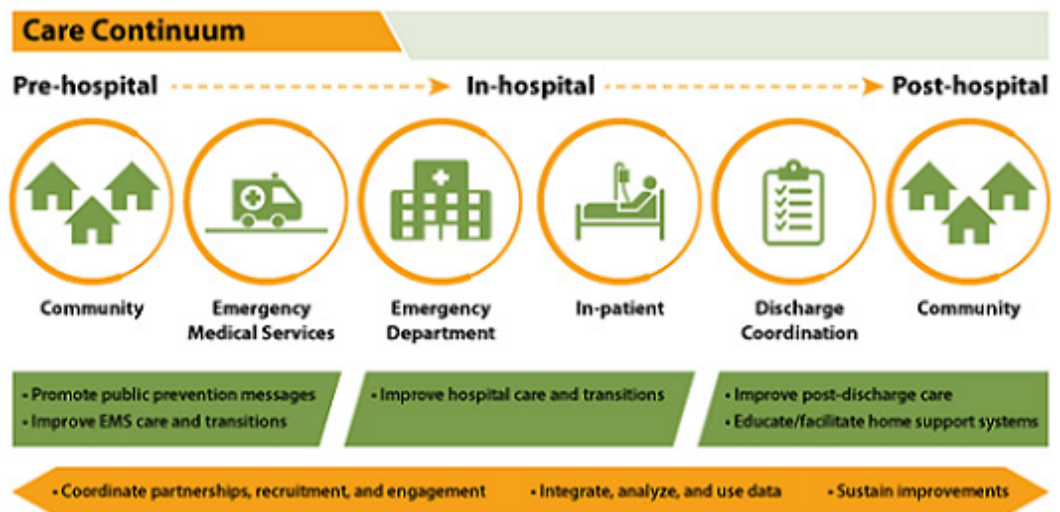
Care Continuum

Pre-hospital

In-hospital

Post-hospital

Community

Emergency Medical Services

Emergency Department

In-patient

Discharge Coordination

Community

• Promote public prevention messages
• Improve EMS care and transitions

• Improve hospital care and transitions

• Improve post-discharge care
• Educate/facilitate home support systems

• Coordinate partnerships, recruitment, and engagement • Integrate, analyze, and use data • Sustain improvements